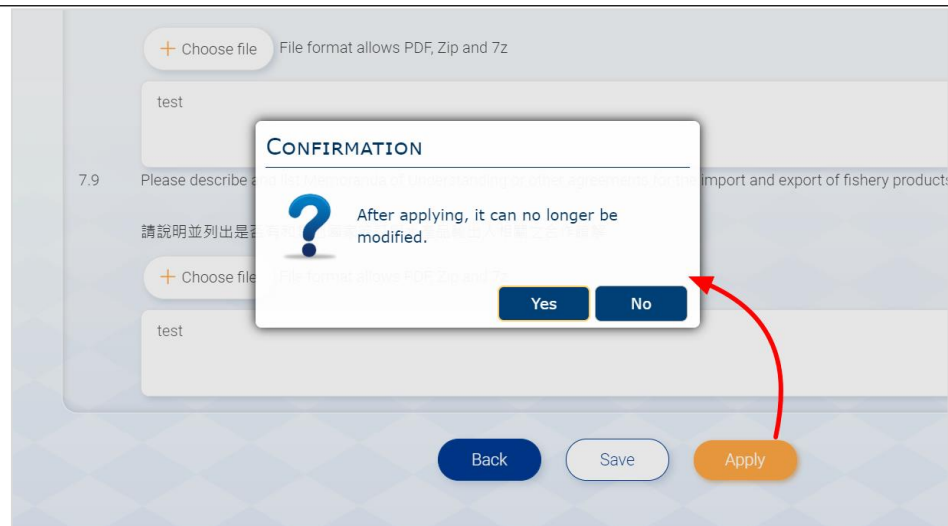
+ Choose file File format allows PDF, Zip and 7z

test

7.9 Please describe a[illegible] import and export of fishery products

請說明並列出是否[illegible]

+ Choose file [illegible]

test

CONFIRMATION

?

After applying, it can no longer be modified.

Yes No

Back Save Apply